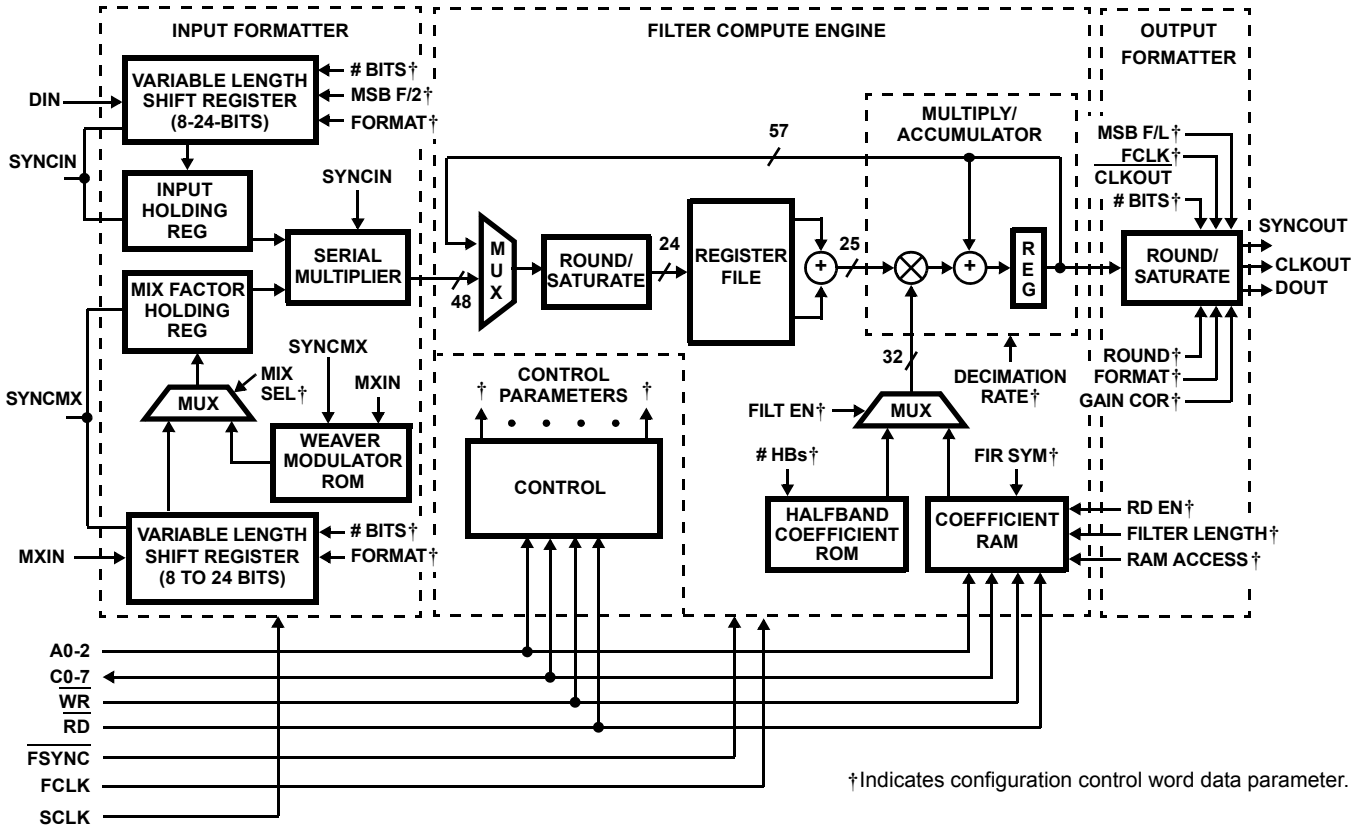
INPUT FORMATTER

FILTER COMPUTE ENGINE

OUTPUT FORMATTER

VARIABLE LENGTH SHIFT REGISTER (8-24-BITS)

# BITS†

MSB F/2†

FORMAT†

DIN

SYNCIN

INPUT HOLDING REG

SYNCIN

SERIAL MULTIPLIER

MIX FACTOR HOLDING REG

48

MUX

ROUND/ SATURATE

24

REGISTER FILE

+

25

MULTIPLY/ ACCUMULATOR

57

+

REG

MSB F/L†

$\overline{FCLK}$†

CLKOUT

# BITS†

ROUND/ SATURATE

SYNCOUT

CLKOUT

DOUT

SYNCMX

SYNCMX

MIX SEL†

MXIN

MUX

WEAVER MODULATOR ROM

CONTROL PARAMETERS

†

†

CONTROL

32

DECIMATION RATE†

ROUND†

FORMAT†

GAIN COR†

FILT EN†

MUX

# HBs†

FIR SYM†

HALFBAND COEFFICIENT ROM

COEFFICIENT RAM

RD EN†

FILTER LENGTH†

RAM ACCESS†

VARIABLE LENGTH SHIFT REGISTER (8 TO 24 BITS)

# BITS†

FORMAT†

MXIN

A0-2

C0-7

$\overline{WR}$

$\overline{RD}$

$\overline{FSYNC}$

FCLK

SCLK

†Indicates configuration control word data parameter.